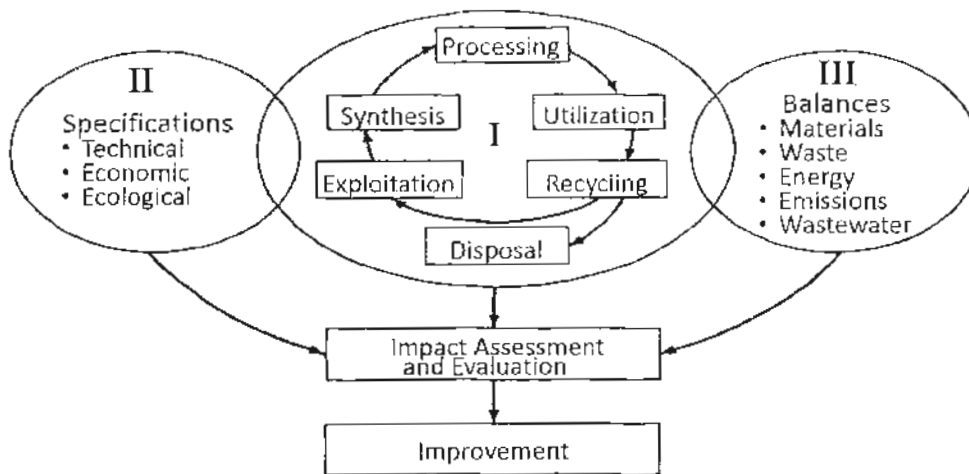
II
Specifications
• Technical
• Economic
• Ecological

Processing
Synthesis
Utilization
I
Exploitation
Recycling
Disposal

III
Balances
• Materials
• Waste
• Energy
• Emissions
• Wastewater

Impact Assessment and Evaluation

Improvement